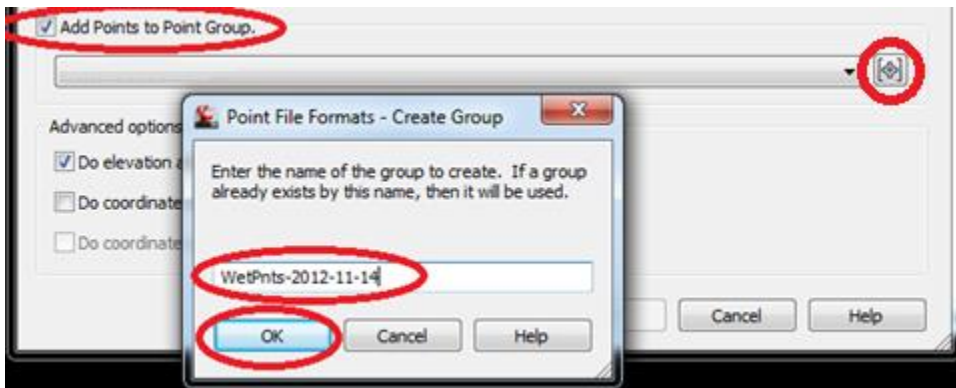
Add Points to Point Group.

Advanced options

Do elevation a

Do coordinate

Do coordinate

Point File Formats - Create Group

Enter the name of the group to create. If a group already exists by this name, then it will be used.

WetPnts-2012-11-14

OK

Cancel

Help

Cancel

Help